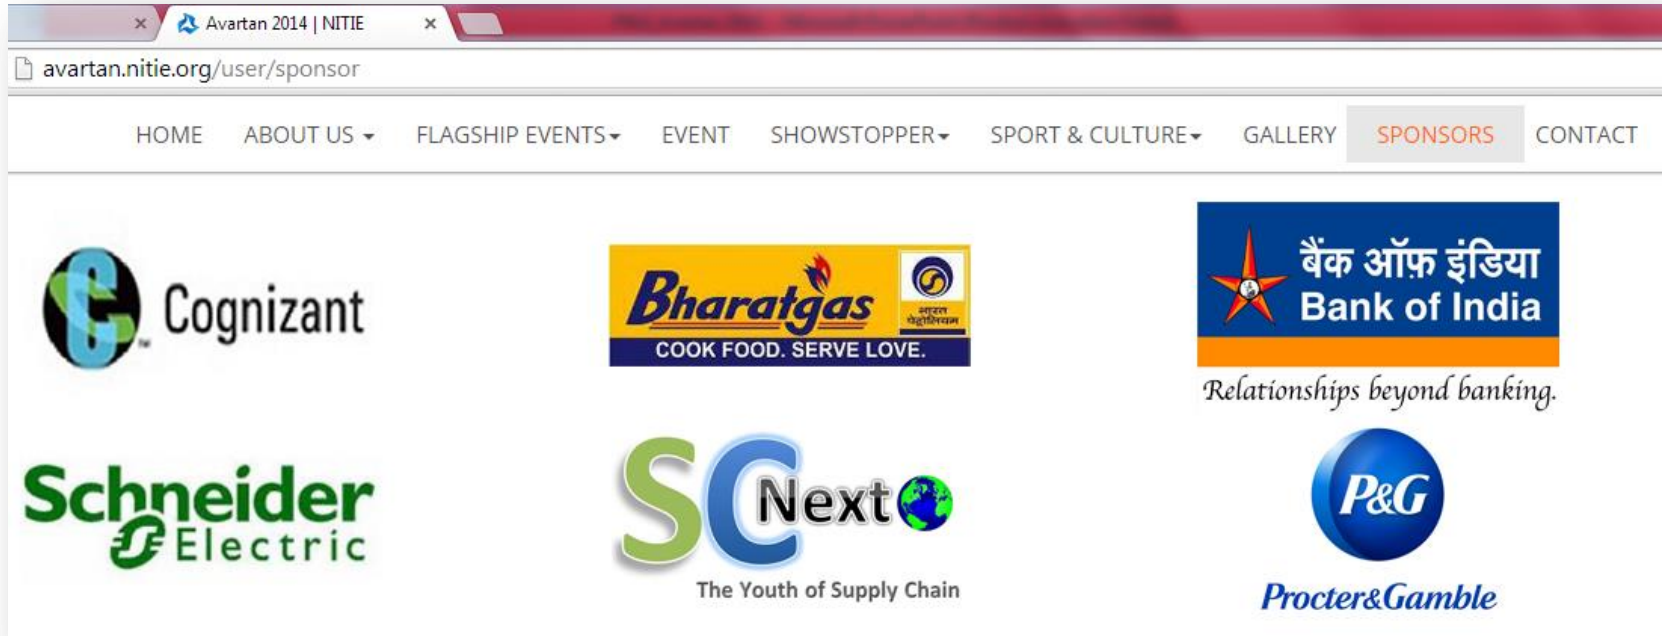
Avartan 2014 | NITIE

avartan.nitie.org/user/sponsor

HOME ABOUT US FLAGSHIP EVENTS EVENT SHOWSTOPPER SPORT & CULTURE GALLERY SPONSORS CONTACT

Cognizant

Bharatgas
भारत पेट्रोलियम
COOK FOOD. SERVE LOVE.

बैंक ऑफ़ इंडिया
Bank of India
Relationships beyond banking.

Schneider Electric

SC Next
The Youth of Supply Chain

P&G
Procter&Gamble